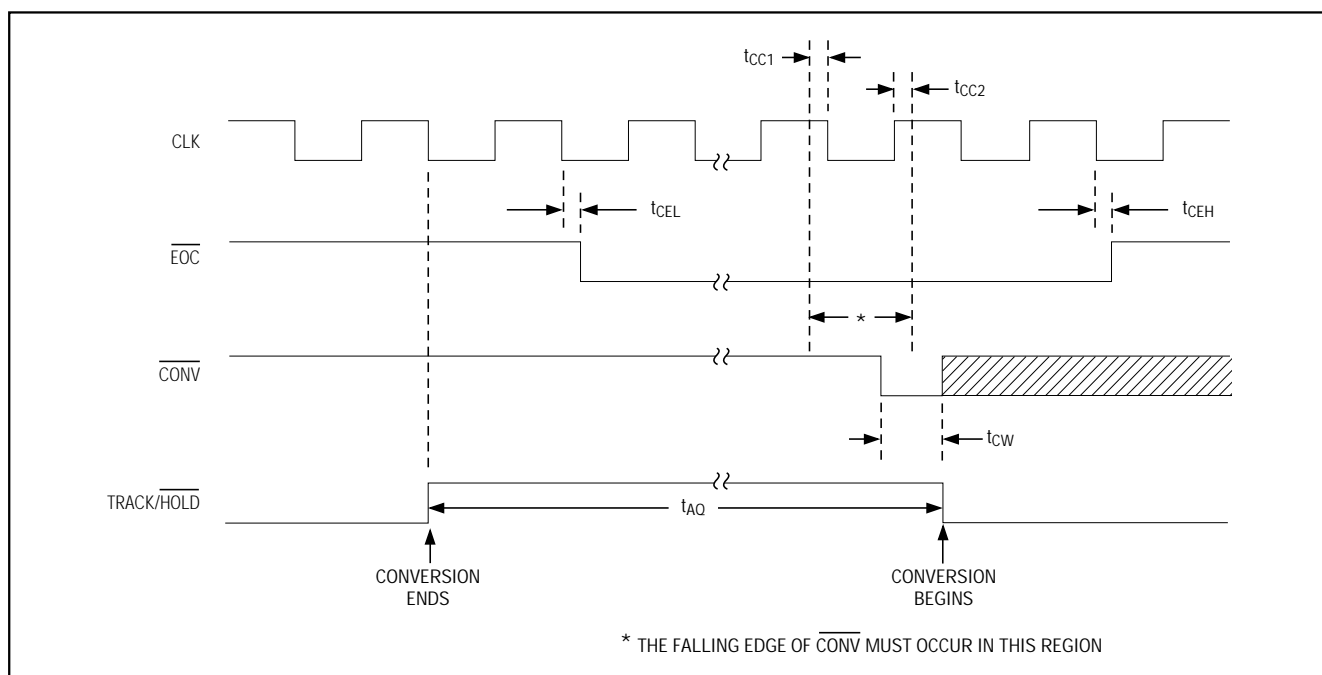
$t_{CC1}$

$t_{CC2}$

CLK

$t_{CEL}$

$t_{CEH}$

$\overline{EOC}$

*

$\overline{CONV}$

$t_{CW}$

TRACK/$\overline{HOLD}$

$t_{AQ}$

CONVERSION ENDS

CONVERSION BEGINS

* THE FALLING EDGE OF $\overline{CONV}$ MUST OCCUR IN THIS REGION